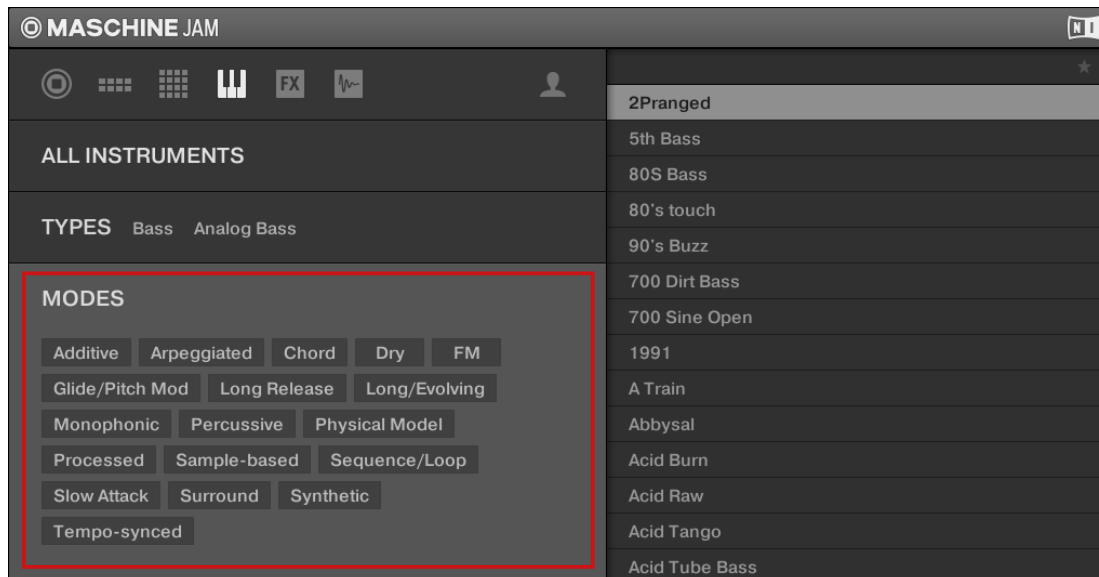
MASCHINE JAM

FX

ALL INSTRUMENTS

TYPES Bass Analog Bass

MODES

Additive Arpeggiated Chord Dry FM
Glide/Pitch Mod Long Release Long/Evolving
Monophonic Percussive Physical Model
Processed Sample-based Sequence/Loop
Slow Attack Surround Synthetic
Tempo-synced

2Pranged
5th Bass
80S Bass
80's touch
90's Buzz
700 Dirt Bass
700 Sine Open
1991
A Train
Abbysal
Acid Burn
Acid Raw
Acid Tango
Acid Tube Bass